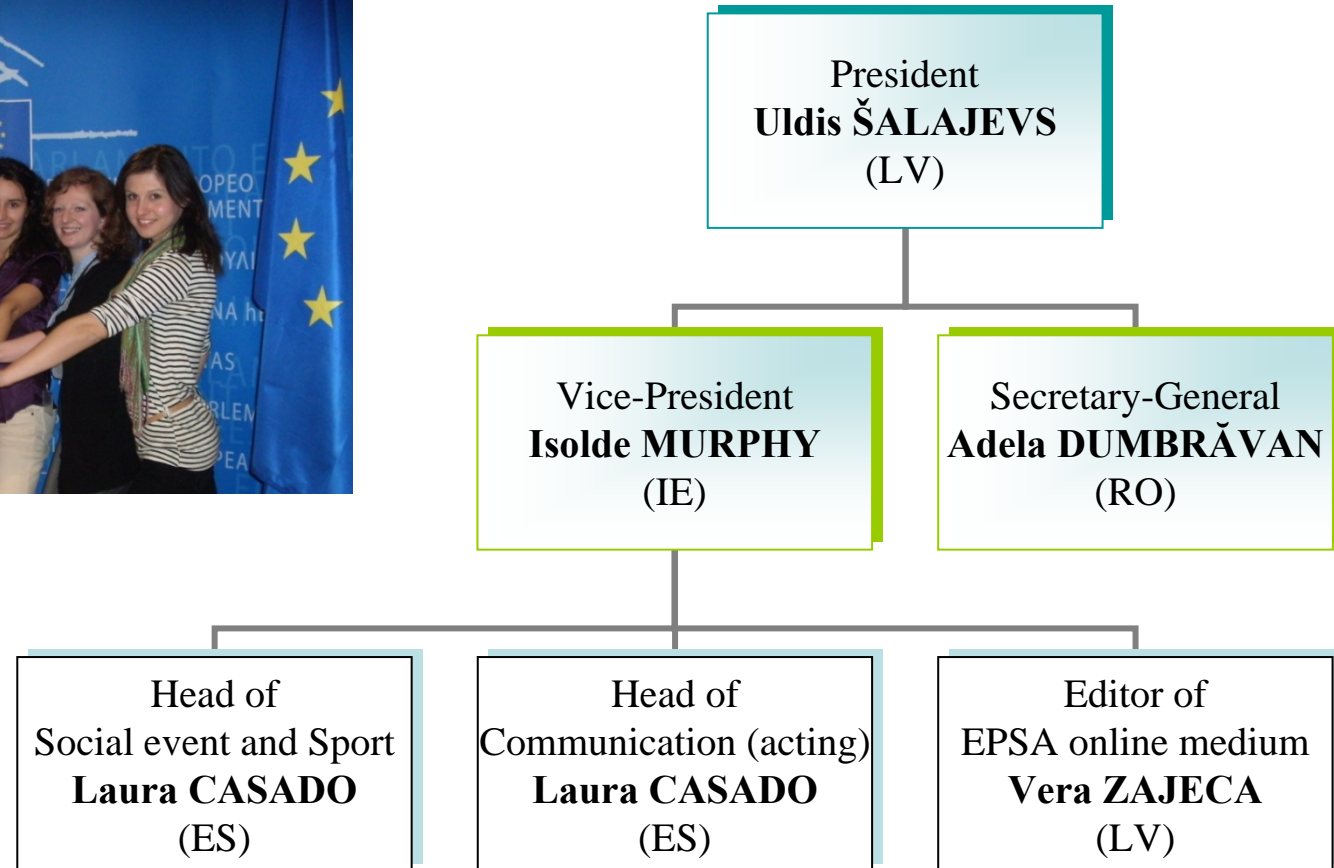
President
**Uldis ŠALAJEVS**
(LV)

Vice-President
**Isolde MURPHY**
(IE)

Secretary-General
**Adela DUMBRĂVAN**
(RO)

Head of
Social event and Sport
**Laura CASADO**
(ES)

Head of
Communication (acting)
**Laura CASADO**
(ES)

Editor of
EPSA online medium
**Vera ZAJECA**
(LV)